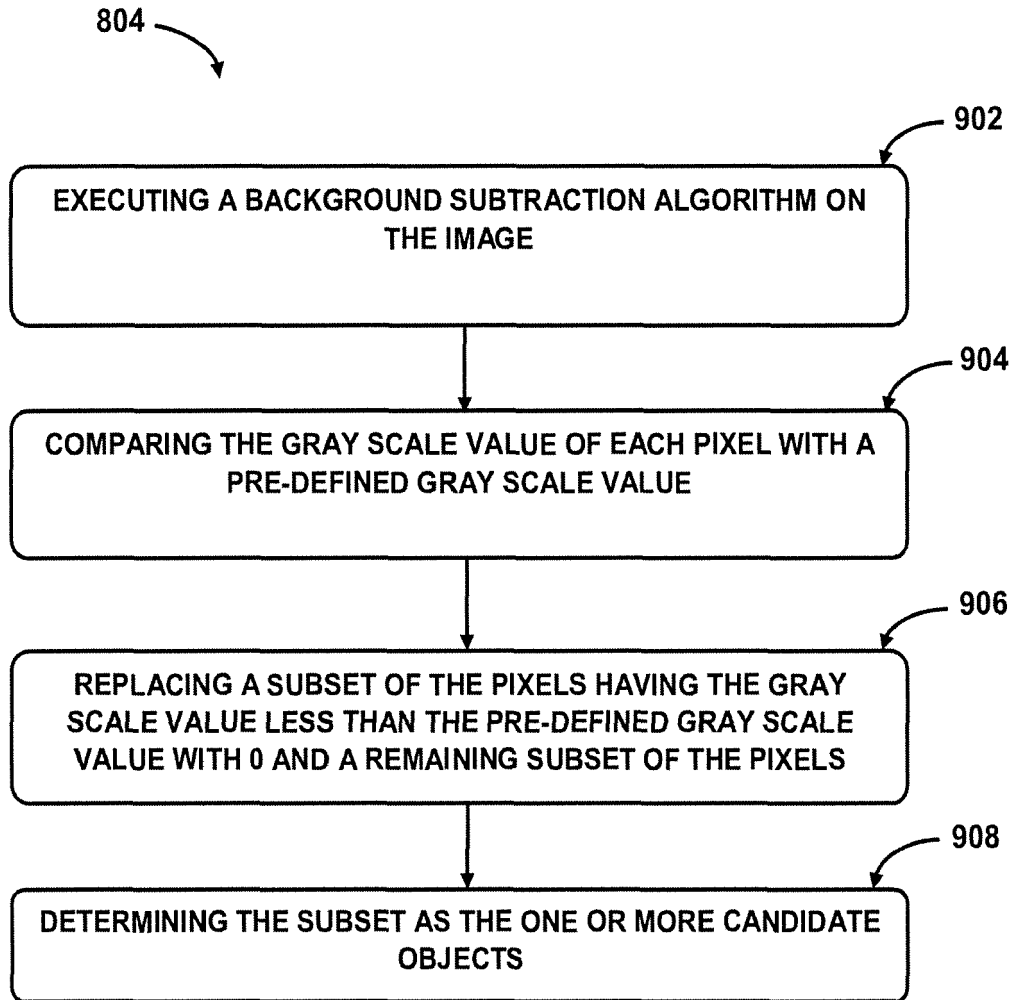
804

902

EXECUTING A BACKGROUND SUBTRACTION ALGORITHM ON THE IMAGE

904

COMPARING THE GRAY SCALE VALUE OF EACH PIXEL WITH A PRE-DEFINED GRAY SCALE VALUE

906

REPLACING A SUBSET OF THE PIXELS HAVING THE GRAY SCALE VALUE LESS THAN THE PRE-DEFINED GRAY SCALE VALUE WITH 0 AND A REMAINING SUBSET OF THE PIXELS

908

DETERMINING THE SUBSET AS THE ONE OR MORE CANDIDATE OBJECTS